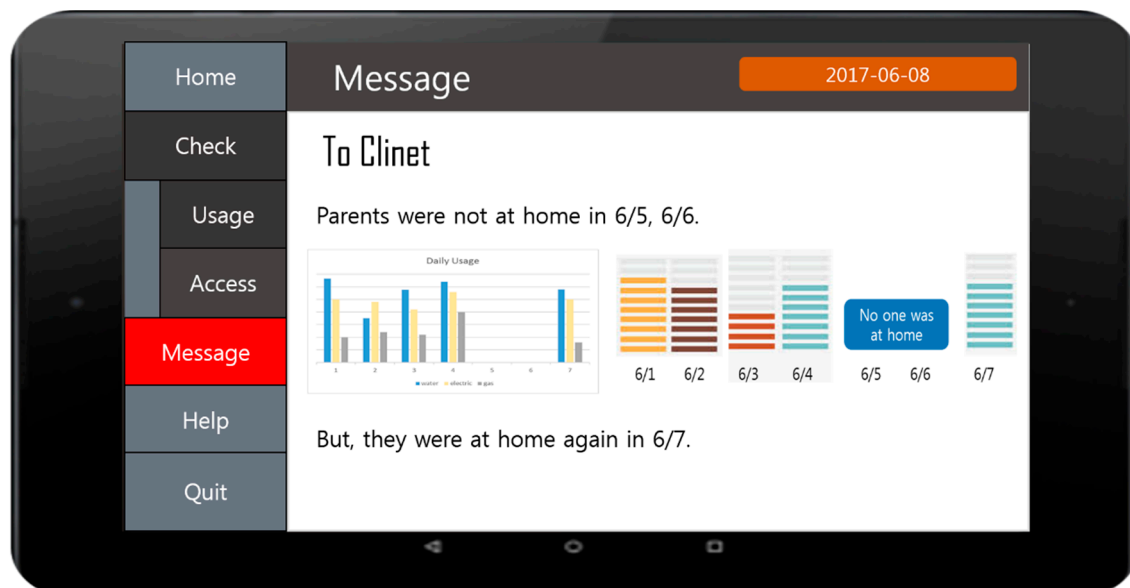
Home

Check

Usage

Access

Message

Help

Quit

Message

2017-06-08

To Clinet

Parents were not at home in 6/5, 6/6.

Daily Usage

1 2 3 4 5 6 7

water electric gas

6/1 6/2 6/3 6/4

No one was at home

6/5 6/6 6/7

But, they were at home again in 6/7.